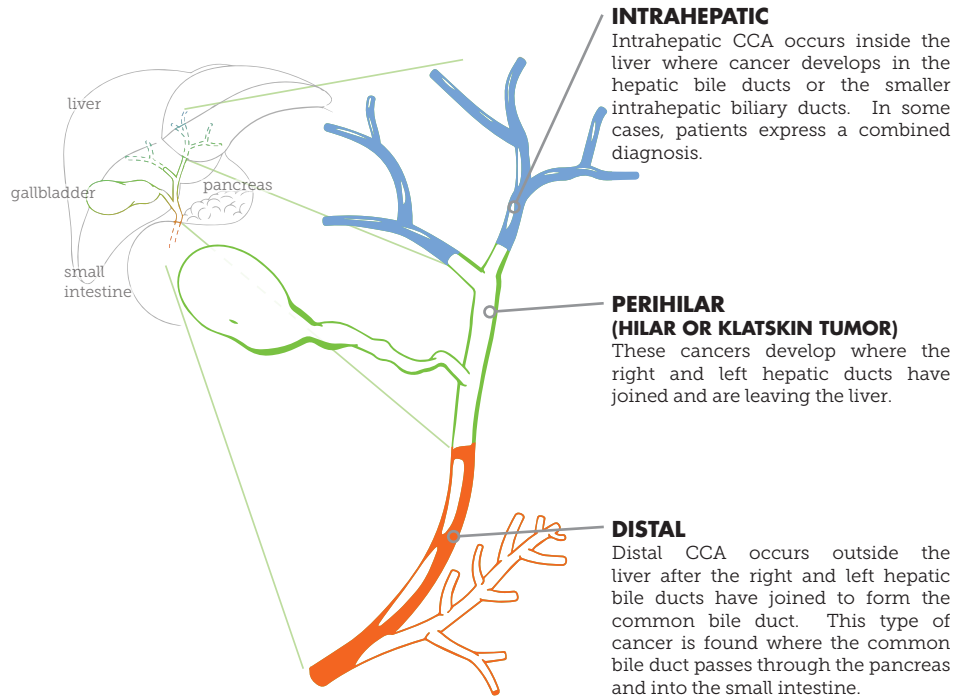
liver

gallbladder

pancreas

small intestine

INTRAHEPATIC
Intrahepatic CCA occurs inside the liver where cancer develops in the hepatic bile ducts or the smaller intrahepatic biliary ducts. In some cases, patients express a combined diagnosis.

PERIHILAR
(HILAR OR KLATSKIN TUMOR)
These cancers develop where the right and left hepatic ducts have joined and are leaving the liver.

DISTAL
Distal CCA occurs outside the liver after the right and left hepatic bile ducts have joined to form the common bile duct. This type of cancer is found where the common bile duct passes through the pancreas and into the small intestine.